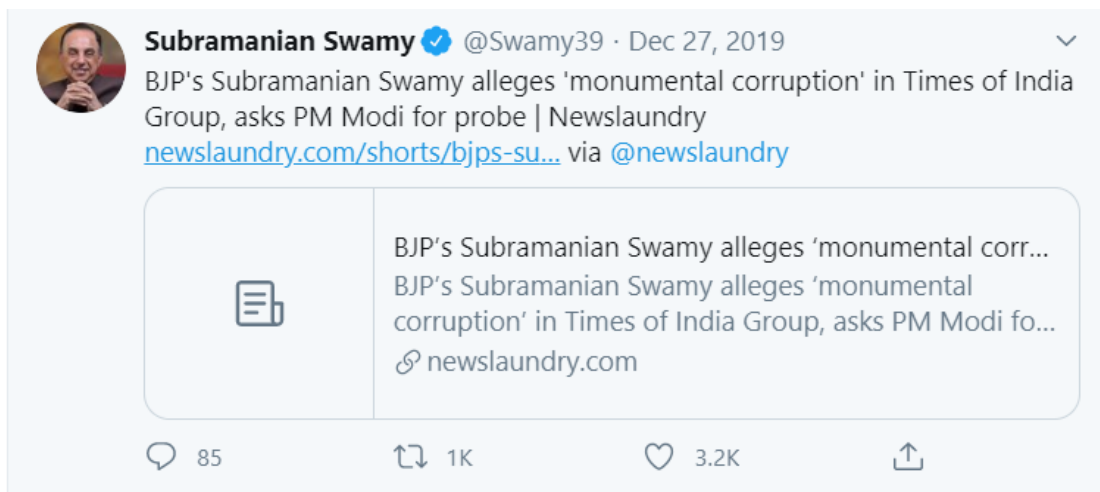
Subramanian Swamy @Swamy39 · Dec 27, 2019

BJP's Subramanian Swamy alleges 'monumental corruption' in Times of India Group, asks PM Modi for probe | Newslaundry newslaundry.com/shorts/bjps-su... via @newslaundry

BJP’s Subramanian Swamy alleges ‘monumental corr...
BJP’s Subramanian Swamy alleges ‘monumental corruption’ in Times of India Group, asks PM Modi fo...
newslaundry.com

85 1K 3.2K